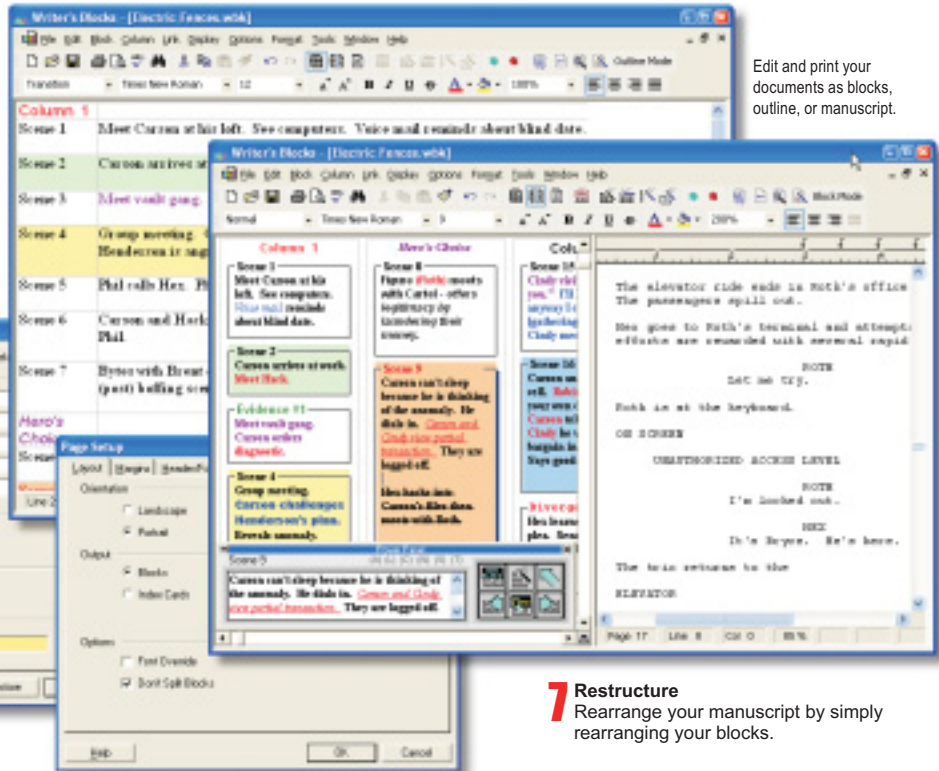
Writer's Blocks - [Electric Fences.wbk]

File Edit Block Column Link Display Options Format Tools Window Help

Outline Mode

Transition    Times New Roman    12    100%

Column 1

| Scene 1 | Meet Carson at his loft. See computers. Voice mail reminds about blind date. |
|---|---|
| Scene 2 | Carson arrives at |
| Scene 3 | Meet vault gang. |
| Scene 4 | Group meeting. Henderson is ang |
| Scene 5 | Phil calls Hex. Ph |
| Scene 6 | Carson and Herk Phil. |
| Scene 7 | Bytes with Brent (past) hollling scr |

Hero's Choic

Scene

Line 2

Edit and print your documents as blocks, outline, or manuscript.

Writer's Blocks - [Electric Fences.wbk]

File Edit Block Column Link Display Options Format Tools Window Help

Block Mode

Normal    Times New Roman    9    200%

Column 1

Scene 1
Meet Carson at his loft. See computers. Voice mail reminds about blind date.

Scene 2
Carson arrives at work. Meet Herk.

Evidence #1
Meet vault gang. Carson enters diagnostic.

Scene 4
Group meeting. Carson challenges Henderson's plan. Reveals anomaly.

Hero's Choice

Scene 8
Figures (Roth) meets with Cartel - offers legitimacy by laundering their money.

Scene 9
Carson can't sleep because he is thinking of the anomaly. He dials in. Carson and Cindy view partial transaction. They are logged off.

Hex hacks into Carson's files then meets with Roth.

Colu

Scene 10
Cindy cl you." I'll anyway lo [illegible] Cindy mo

Scene 11
Carson on cell. Roh your own Carson Cindy he bargain in Says good

Divergi
Hex leave ples. Roa

Scene 9

Carson can't sleep because he is thinking of the anomaly. He dials in. Carson and Cindy view partial transaction. They are logged off.

The elevator ride ends in Roth's office
The passengers spill out.

Hex goes to Roth's terminal and attempt
efforts are rewarded with several rapid

ROTH
Let me try.

Roth is at the keyboard.

ON SCREEN

UNAUTHORIZED ACCESS LEVEL

ROTH
I'm locked out.

HEX
It's Bryce. He's here.

The trio returns to the

ELEVATOR

Page 17    Line 8    Col 0    85 %

Page Setup

Layout    Margins    Header/Fo

Orientation
Landscape
Portrait

Output
Blocks
Index Cards

Options
Font Override
Don't Split Blocks

Help    Ok    Cancel

lose

7 Restructure
Rearrange your manuscript by simply rearranging your blocks.